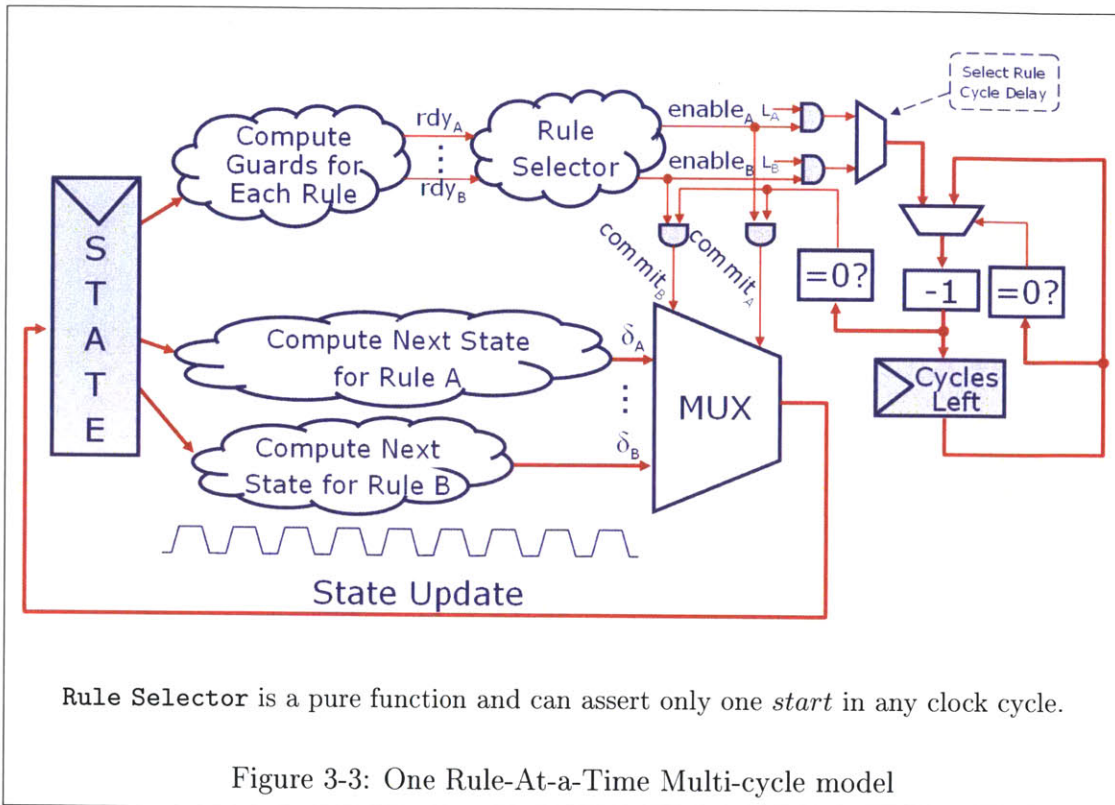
Select Rule
Cycle Delay

Compute Guards for Each Rule

$rdy_A$
⋮
$rdy_B$

Rule Selector

$enable_A$ $L_A$
$enable_B$ $L_B$

$commit_B$
$commit_A$

=0?
-1
=0?

STATE

Compute Next State for Rule A

$\delta_A$
⋮
$\delta_B$

MUX

Cycles Left

Compute Next State for Rule B

State Update

Rule Selector is a pure function and can assert only one *start* in any clock cycle.

Figure 3-3: One Rule-At-a-Time Multi-cycle model